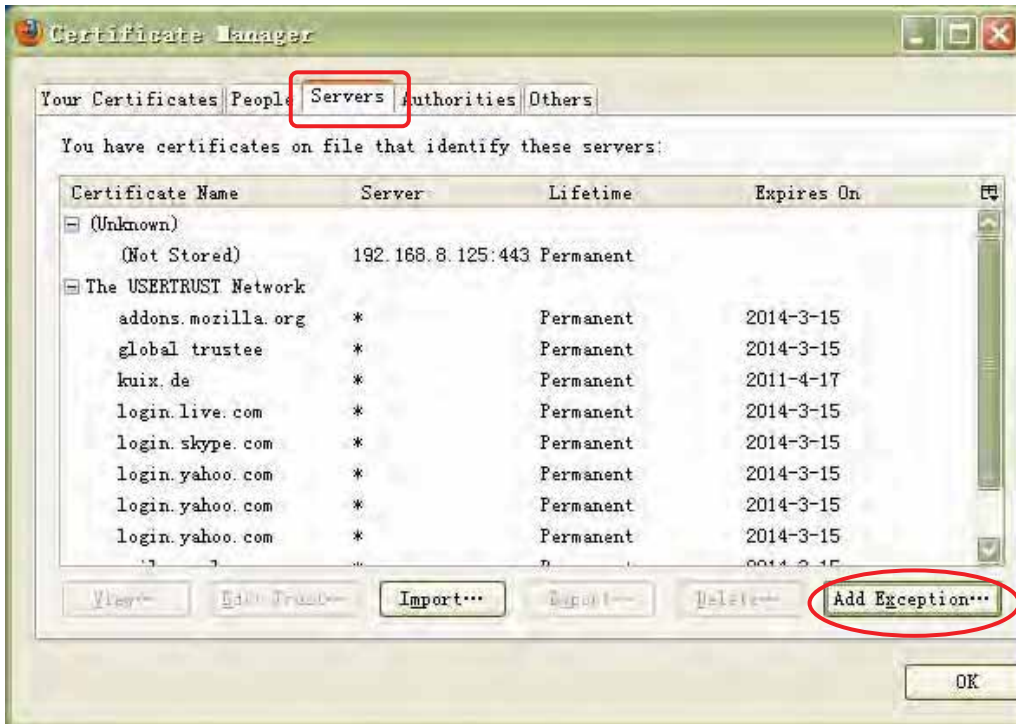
Certificate Manager

Your Certificates | People | Servers | Authorities | Others

You have certificates on file that identify these servers:

| Certificate Name | Server | Lifetime | Expires On |
|---|---|---|---|
| ⊟ (Unknown) | | | |
| (Not Stored) | 192.168.8.125:443 | Permanent | |
| ⊟ The USERTRUST Network | | | |
| addons.mozilla.org | * | Permanent | 2014-3-15 |
| global trustee | * | Permanent | 2014-3-15 |
| kuix.de | * | Permanent | 2011-4-17 |
| login.live.com | * | Permanent | 2014-3-15 |
| login.skype.com | * | Permanent | 2014-3-15 |
| login.yahoo.com | * | Permanent | 2014-3-15 |
| login.yahoo.com | * | Permanent | 2014-3-15 |
| login.yahoo.com | * | Permanent | 2014-3-15 |
| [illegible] | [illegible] | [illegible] | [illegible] |

View... Edit Trust... Import... Export... Delete... Add Exception...

OK